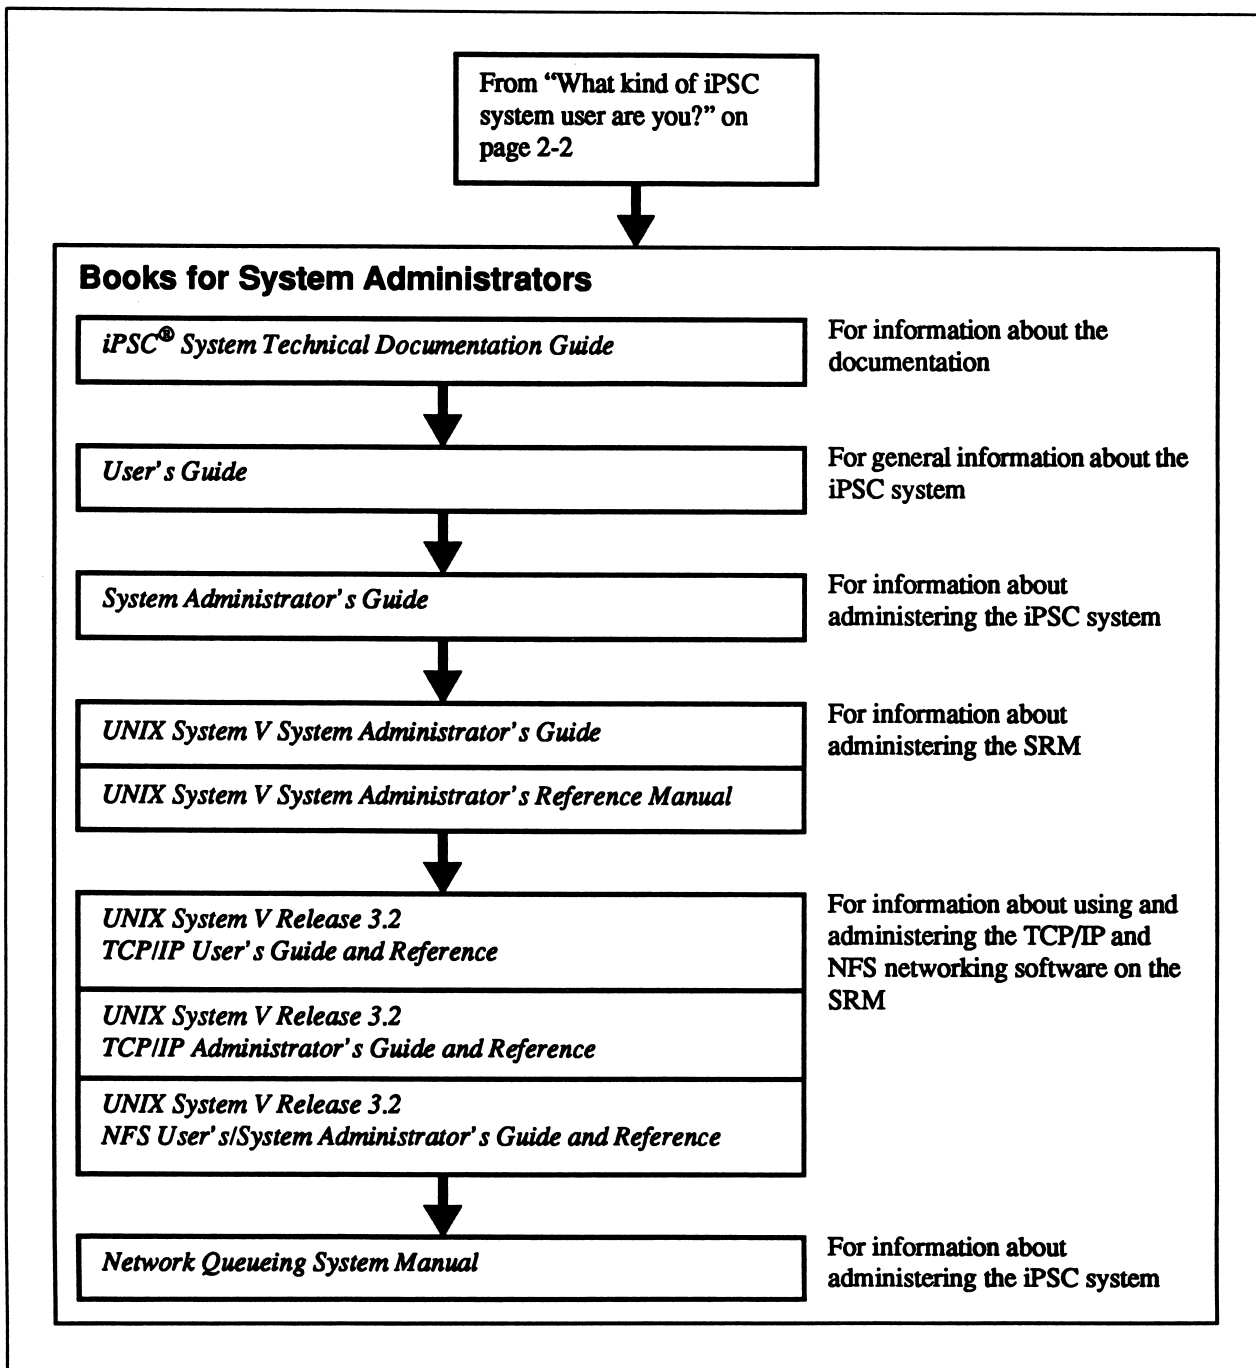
From "What kind of iPSC system user are you?" on page 2-2

Books for System Administrators

iPSC® System Technical Documentation Guide

For information about the documentation

User's Guide

For general information about the iPSC system

System Administrator's Guide

For information about administering the iPSC system

UNIX System V System Administrator's Guide

UNIX System V System Administrator's Reference Manual

For information about administering the SRM

UNIX System V Release 3.2 TCP/IP User's Guide and Reference

UNIX System V Release 3.2 TCP/IP Administrator's Guide and Reference

UNIX System V Release 3.2 NFS User's/System Administrator's Guide and Reference

For information about using and administering the TCP/IP and NFS networking software on the SRM

Network Queueing System Manual

For information about administering the iPSC system